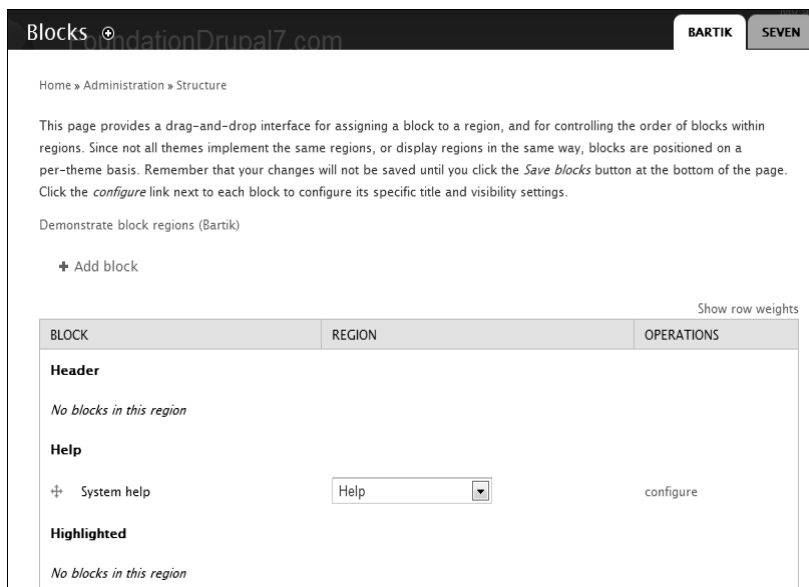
Blocks ⊕ FoundationDrupal7.com

BARTIK SEVEN

Home » Administration » Structure

This page provides a drag-and-drop interface for assigning a block to a region, and for controlling the order of blocks within regions. Since not all themes implement the same regions, or display regions in the same way, blocks are positioned on a per-theme basis. Remember that your changes will not be saved until you click the *Save blocks* button at the bottom of the page. Click the *configure* link next to each block to configure its specific title and visibility settings.

Demonstrate block regions (Bartik)

+ Add block

Show row weights

| BLOCK | REGION | OPERATIONS |
|---|---|---|
| **Header** | | |
| *No blocks in this region* | | |
| **Help** | | |
| System help | Help | configure |
| **Highlighted** | | |
| *No blocks in this region* | | |